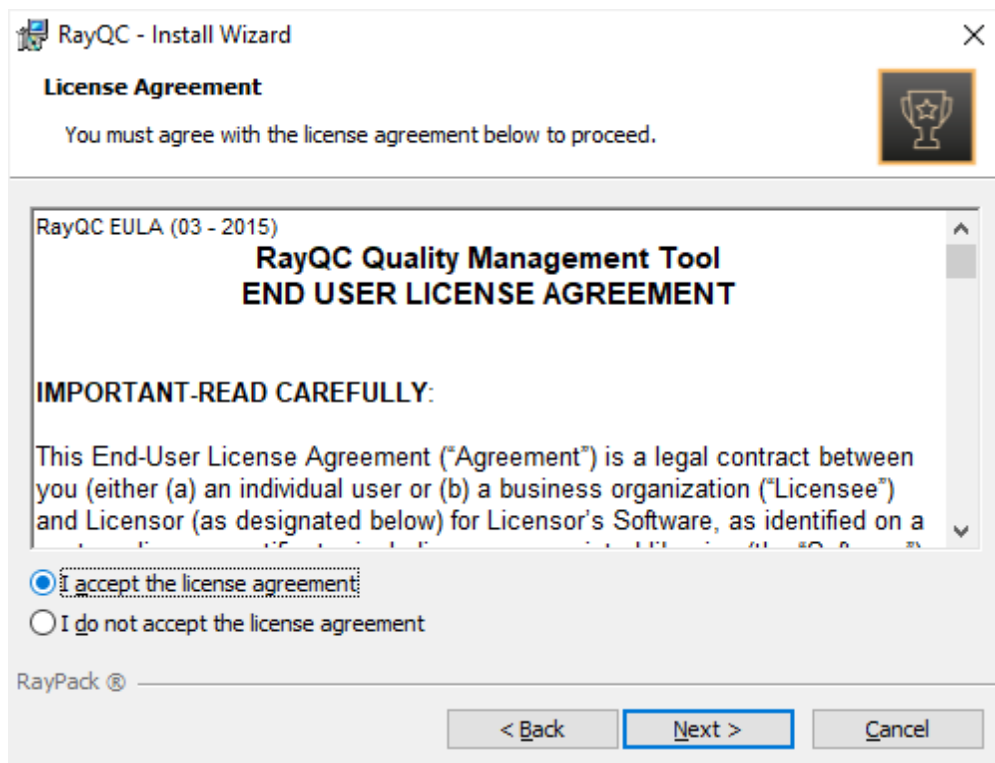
RayQC - Install Wizard

License Agreement

You must agree with the license agreement below to proceed.

RayQC EULA (03 - 2015)

RayQC Quality Management Tool
END USER LICENSE AGREEMENT

IMPORTANT-READ CAREFULLY:

This End-User License Agreement ("Agreement") is a legal contract between you (either (a) an individual user or (b) a business organization ("Licensee") and Licensor (as designated below) for Licensor's Software, as identified on a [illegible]

I accept the license agreement

I do not accept the license agreement

RayPack ®

< Back

Next >

Cancel